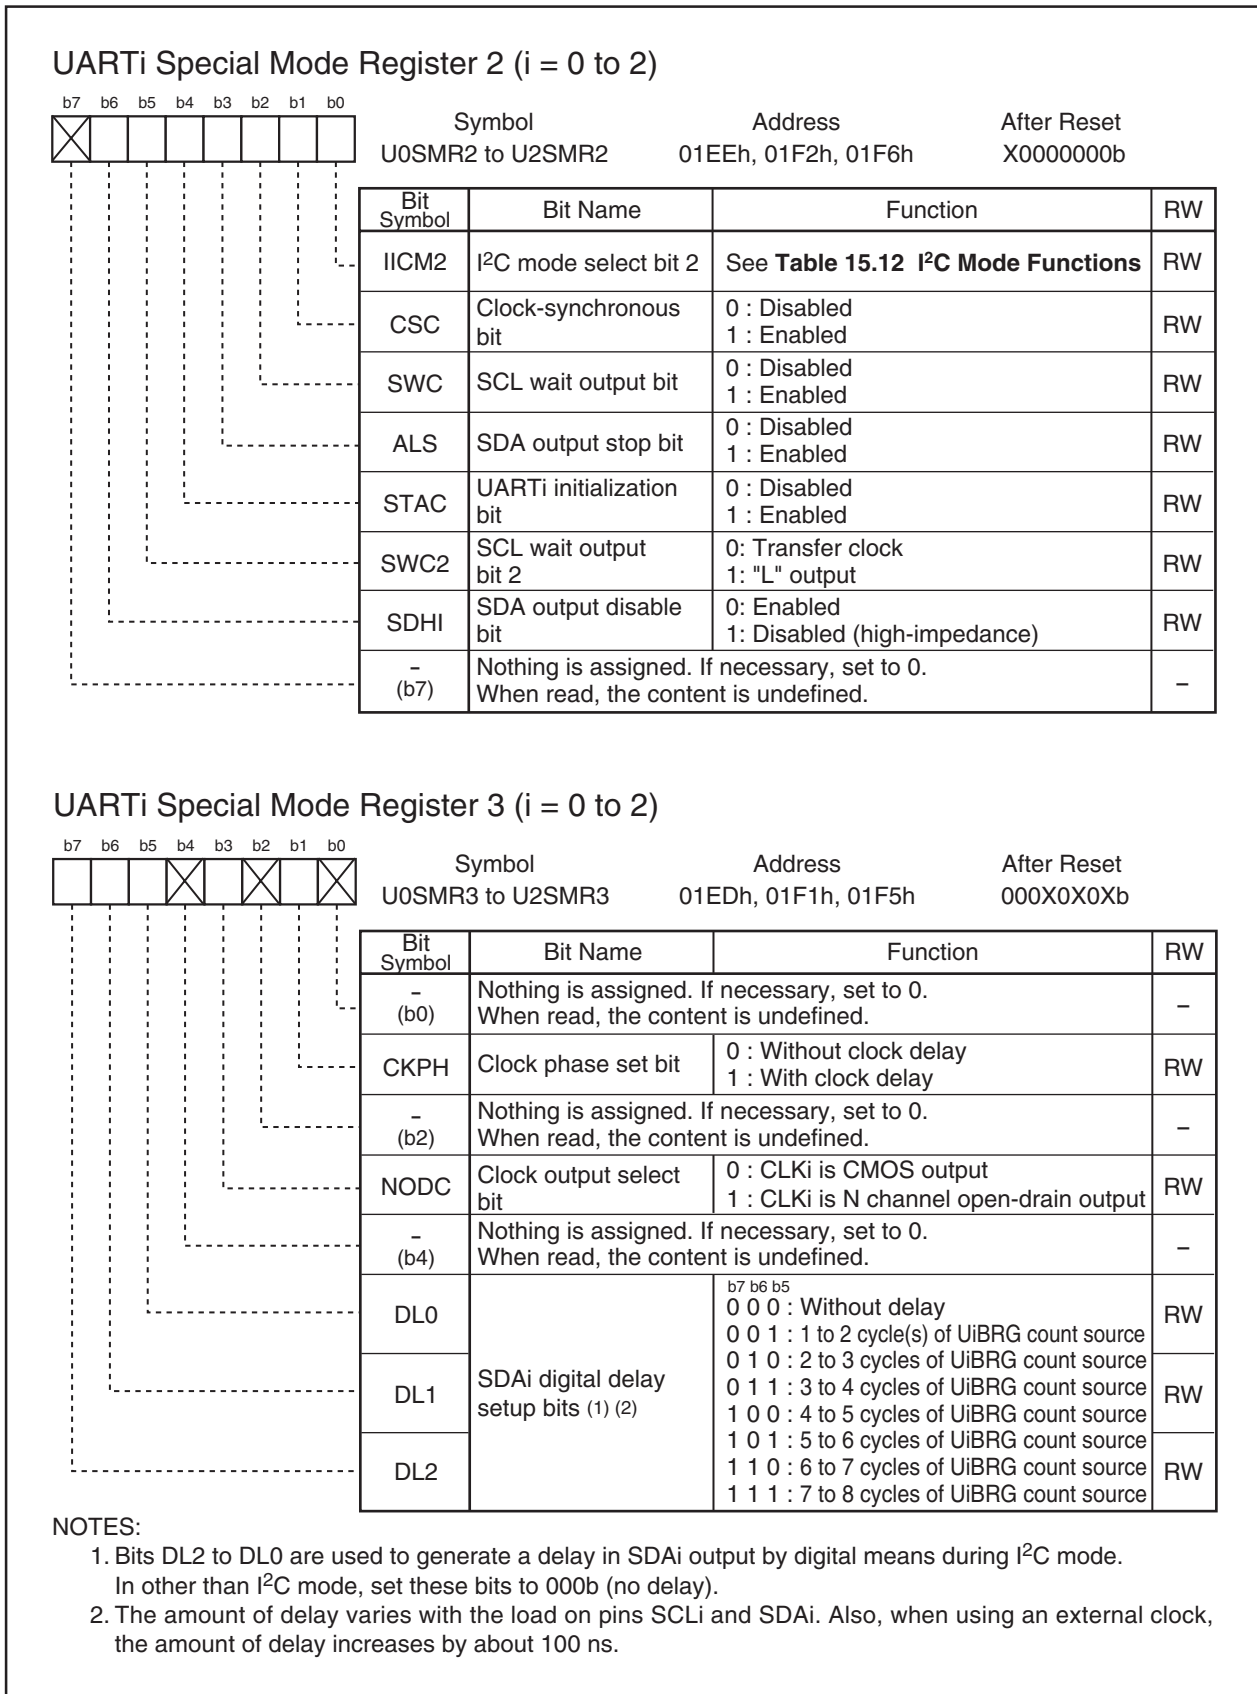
UARTi Special Mode Register 2 (i = 0 to 2)

b7 b6 b5 b4 b3 b2 b1 b0

| Symbol | Address | After Reset |
|---|---|---|
| U0SMR2 to U2SMR2 | 01EEh, 01F2h, 01F6h | X0000000b |

| Bit Symbol | Bit Name | Function | RW |
|---|---|---|---|
| IICM2 | $I^2C$ mode select bit 2 | See **Table 15.12 $I^2C$ Mode Functions** | RW |
| CSC | Clock-synchronous bit | 0 : Disabled<br>1 : Enabled | RW |
| SWC | SCL wait output bit | 0 : Disabled<br>1 : Enabled | RW |
| ALS | SDA output stop bit | 0 : Disabled<br>1 : Enabled | RW |
| STAC | UARTi initialization bit | 0 : Disabled<br>1 : Enabled | RW |
| SWC2 | SCL wait output bit 2 | 0: Transfer clock<br>1: "L" output | RW |
| SDHI | SDA output disable bit | 0: Enabled<br>1: Disabled (high-impedance) | RW |
| – (b7) | Nothing is assigned. If necessary, set to 0. When read, the content is undefined. | | – |

UARTi Special Mode Register 3 (i = 0 to 2)

b7 b6 b5 b4 b3 b2 b1 b0

| Symbol | Address | After Reset |
|---|---|---|
| U0SMR3 to U2SMR3 | 01EDh, 01F1h, 01F5h | 000X0X0Xb |

| Bit Symbol | Bit Name | Function | RW |
|---|---|---|---|
| – (b0) | Nothing is assigned. If necessary, set to 0. When read, the content is undefined. | | – |
| CKPH | Clock phase set bit | 0 : Without clock delay<br>1 : With clock delay | RW |
| – (b2) | Nothing is assigned. If necessary, set to 0. When read, the content is undefined. | | – |
| NODC | Clock output select bit | 0 : CLKi is CMOS output<br>1 : CLKi is N channel open-drain output | RW |
| – (b4) | Nothing is assigned. If necessary, set to 0. When read, the content is undefined. | | – |
| DL0 | SDAi digital delay setup bits (1) (2) | b7 b6 b5<br>0 0 0 : Without delay<br>0 0 1 : 1 to 2 cycle(s) of UiBRG count source | RW |
| DL1 | | 0 1 0 : 2 to 3 cycles of UiBRG count source<br>0 1 1 : 3 to 4 cycles of UiBRG count source<br>1 0 0 : 4 to 5 cycles of UiBRG count source | RW |
| DL2 | | 1 0 1 : 5 to 6 cycles of UiBRG count source<br>1 1 0 : 6 to 7 cycles of UiBRG count source<br>1 1 1 : 7 to 8 cycles of UiBRG count source | RW |

NOTES:
1. Bits DL2 to DL0 are used to generate a delay in SDAi output by digital means during $I^2C$ mode. In other than $I^2C$ mode, set these bits to 000b (no delay).
2. The amount of delay varies with the load on pins SCLi and SDAi. Also, when using an external clock, the amount of delay increases by about 100 ns.